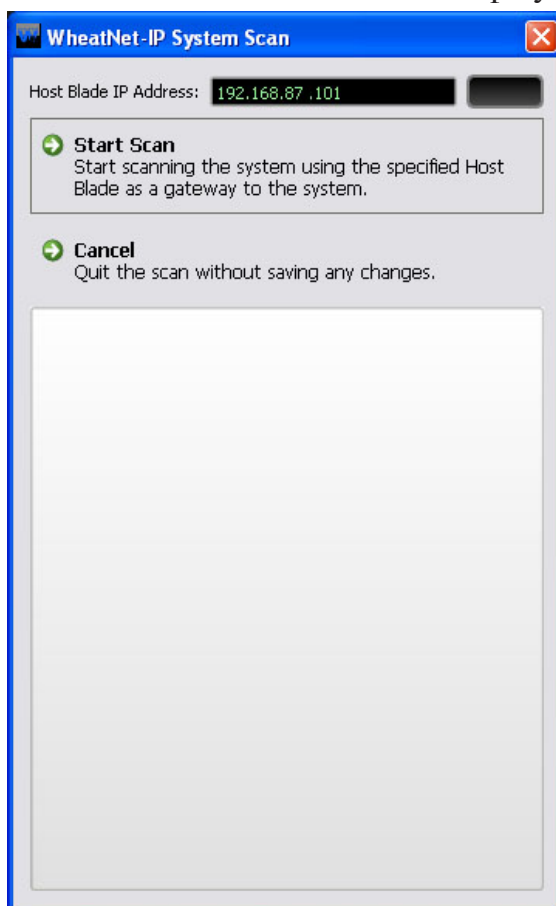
WheatNet-IP System Scan

Host Blade IP Address: 192.168.87 .101

Start Scan
Start scanning the system using the specified Host Blade as a gateway to the system.

Cancel
Quit the scan without saving any changes.